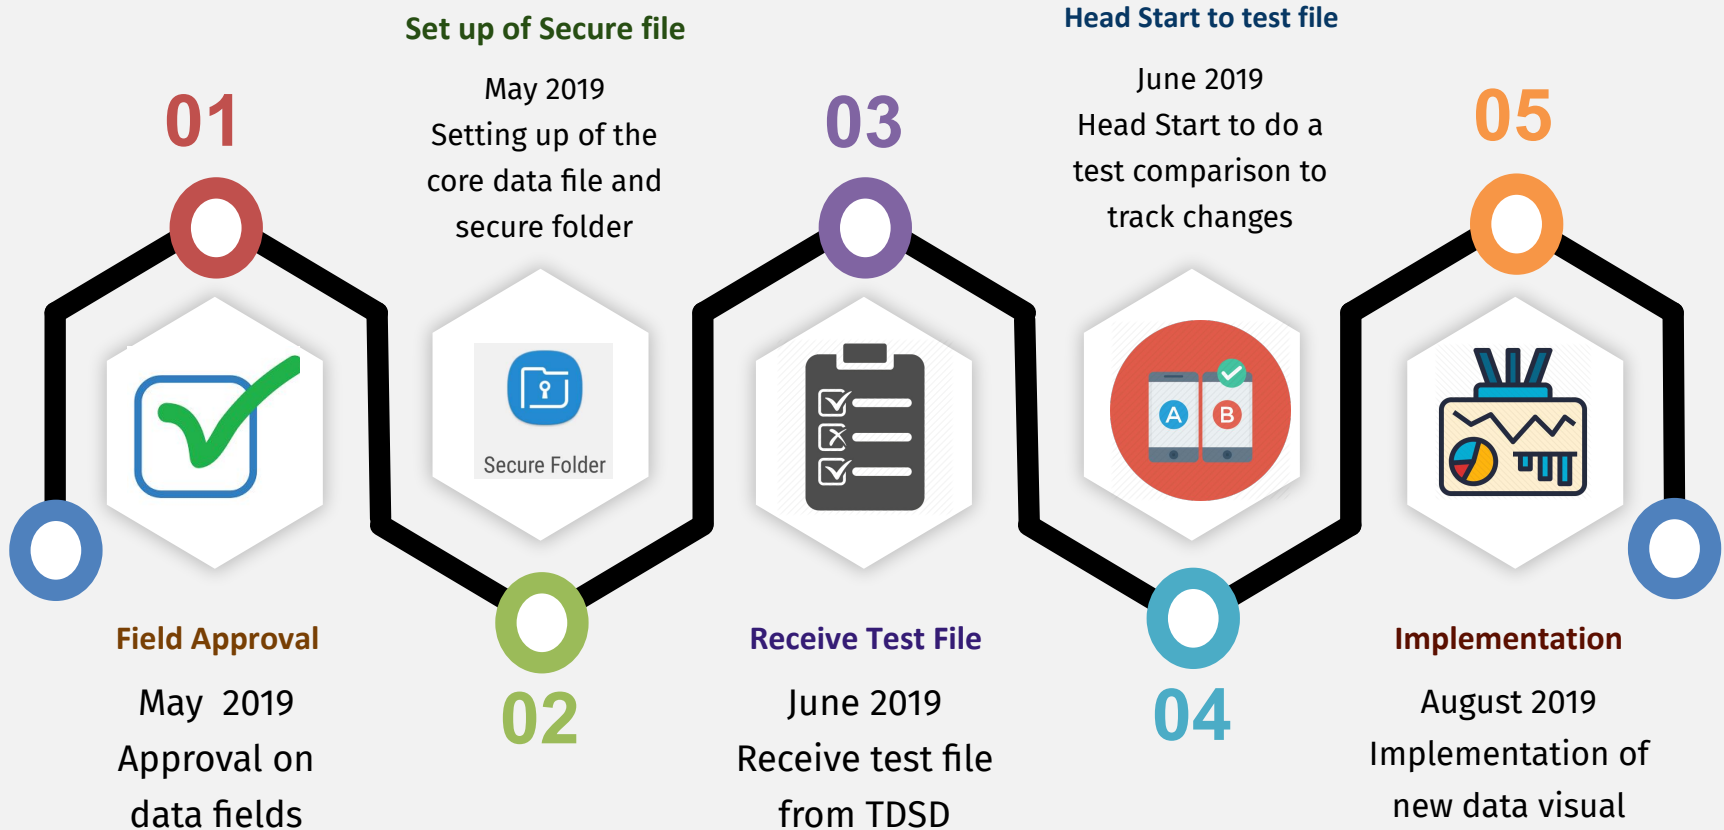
Set up of Secure file

May 2019
Setting up of the core data file and secure folder

Head Start to test file

June 2019
Head Start to do a test comparison to track changes

01

03

05

Secure Folder

A B

Field Approval

May 2019
Approval on data fields

02

Receive Test File

June 2019
Receive test file from TDSD

04

Implementation

August 2019
Implementation of new data visual